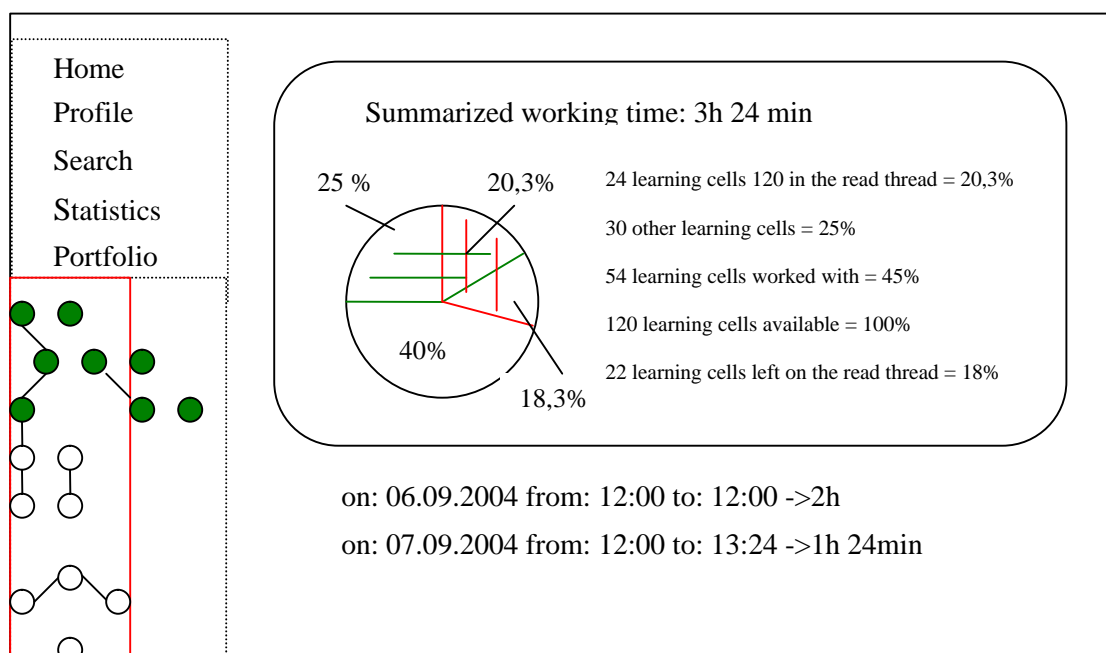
Home
Profile
Search
Statistics
Portfolio

Summarized working time: 3h 24 min

25 %

20,3%

40%

18,3%

24 learning cells 120 in the read thread = 20,3%

30 other learning cells = 25%

54 learning cells worked with = 45%

120 learning cells available = 100%

22 learning cells left on the read thread = 18%

on: 06.09.2004 from: 12:00 to: 12:00 ->2h

on: 07.09.2004 from: 12:00 to: 13:24 ->1h 24min